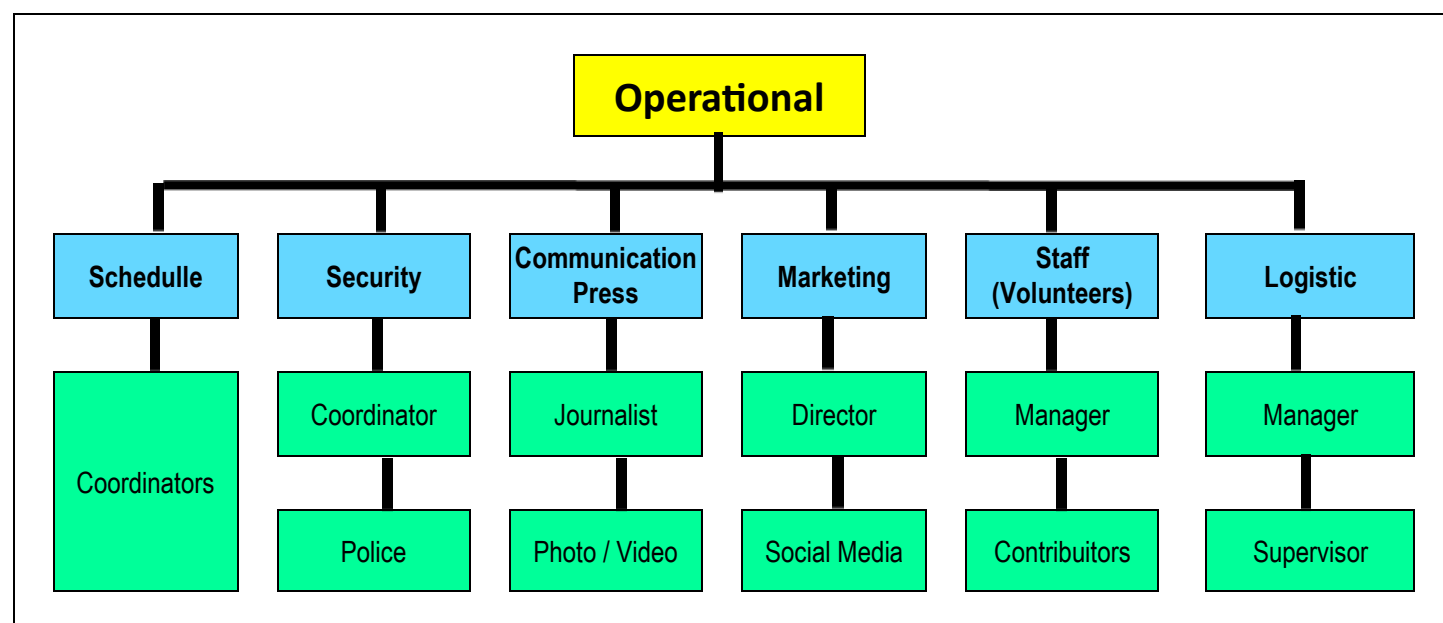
Operational

Schedulle

Coordinators

Security

Coordinator

Police

Communication Press

Journalist

Photo / Video

Marketing

Director

Social Media

Staff (Volunteers)

Manager

Contribuitors

Logistic

Manager

Supervisor